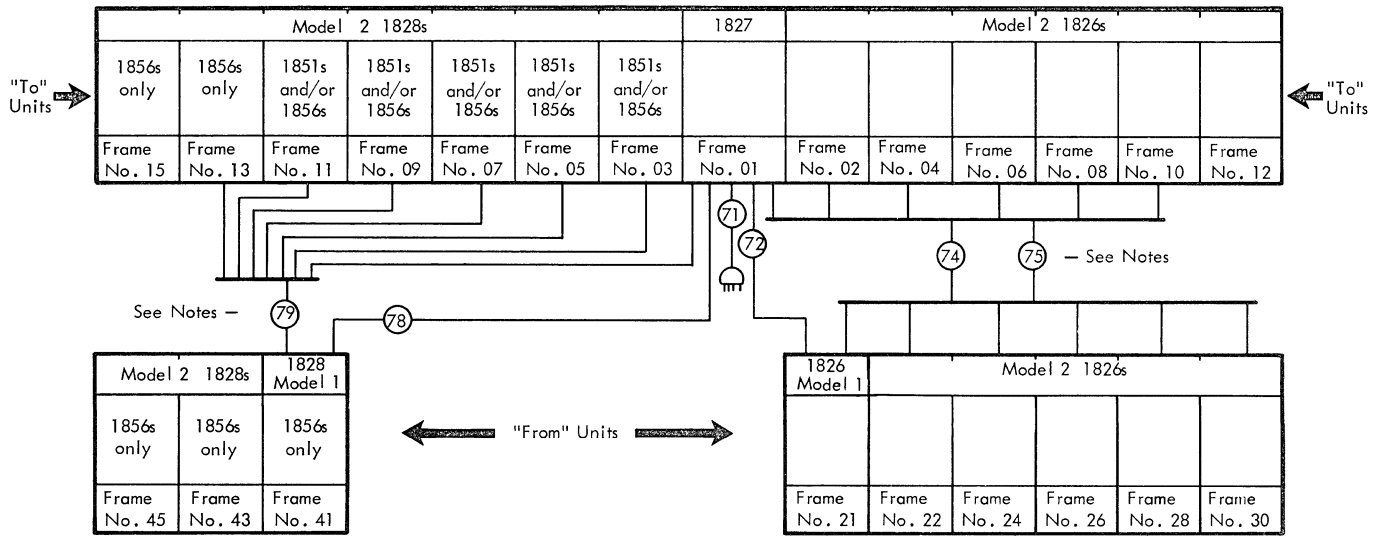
"To" Units

| Model 2 1828s | | | | | | | 1827 | Model 2 1826s | | | | | |
|---|---|---|---|---|---|---|---|---|---|---|---|---|---|
| 1856s only | 1856s only | 1851s and/or 1856s | 1851s and/or 1856s | 1851s and/or 1856s | 1851s and/or 1856s | 1851s and/or 1856s | | | | | | | |
| Frame No. 15 | Frame No. 13 | Frame No. 11 | Frame No. 09 | Frame No. 07 | Frame No. 05 | Frame No. 03 | Frame No. 01 | Frame No. 02 | Frame No. 04 | Frame No. 06 | Frame No. 08 | Frame No. 10 | Frame No. 12 |

"To" Units

71

72

74

75 – See Notes

See Notes – 79

78

| Model 2 1828s | | 1828 Model 1 |
|---|---|---|
| 1856s only | 1856s only | 1856s only |
| Frame No. 45 | Frame No. 43 | Frame No. 41 |

"From" Units

| 1826 Model 1 | Model 2 1826s | | | | |
|---|---|---|---|---|---|
| | | | | | |
| Frame No. 21 | Frame No. 22 | Frame No. 24 | Frame No. 26 | Frame No. 28 | Frame No. 30 |